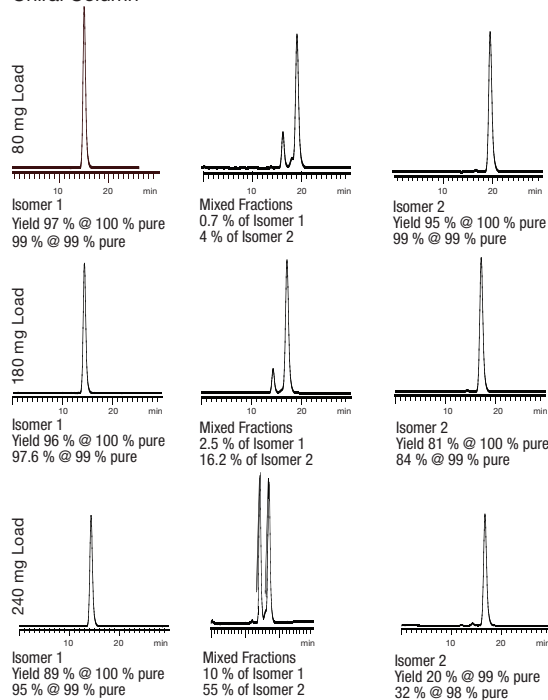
Chiral Column

80 mg Load

10 20 min
Isomer 1
Yield 97 % @ 100 % pure
99 % @ 99 % pure

10 20 min
Mixed Fractions
0.7 % of Isomer 1
4 % of Isomer 2

10 20 min
Isomer 2
Yield 95 % @ 100 % pure
99 % @ 99 % pure

180 mg Load

10 20 min
Isomer 1
Yield 96 % @ 100 % pure
97.6 % @ 99 % pure

10 20 min
Mixed Fractions
2.5 % of Isomer 1
16.2 % of Isomer 2

10 20 min
Isomer 2
Yield 81 % @ 100 % pure
84 % @ 99 % pure

240 mg Load

10 20 min
Isomer 1
Yield 89 % @ 100 % pure
95 % @ 99 % pure

min
Mixed Fractions
10 % of Isomer 1
55 % of Isomer 2

10 20 min
Isomer 2
Yield 20 % @ 99 % pure
32 % @ 98 % pure